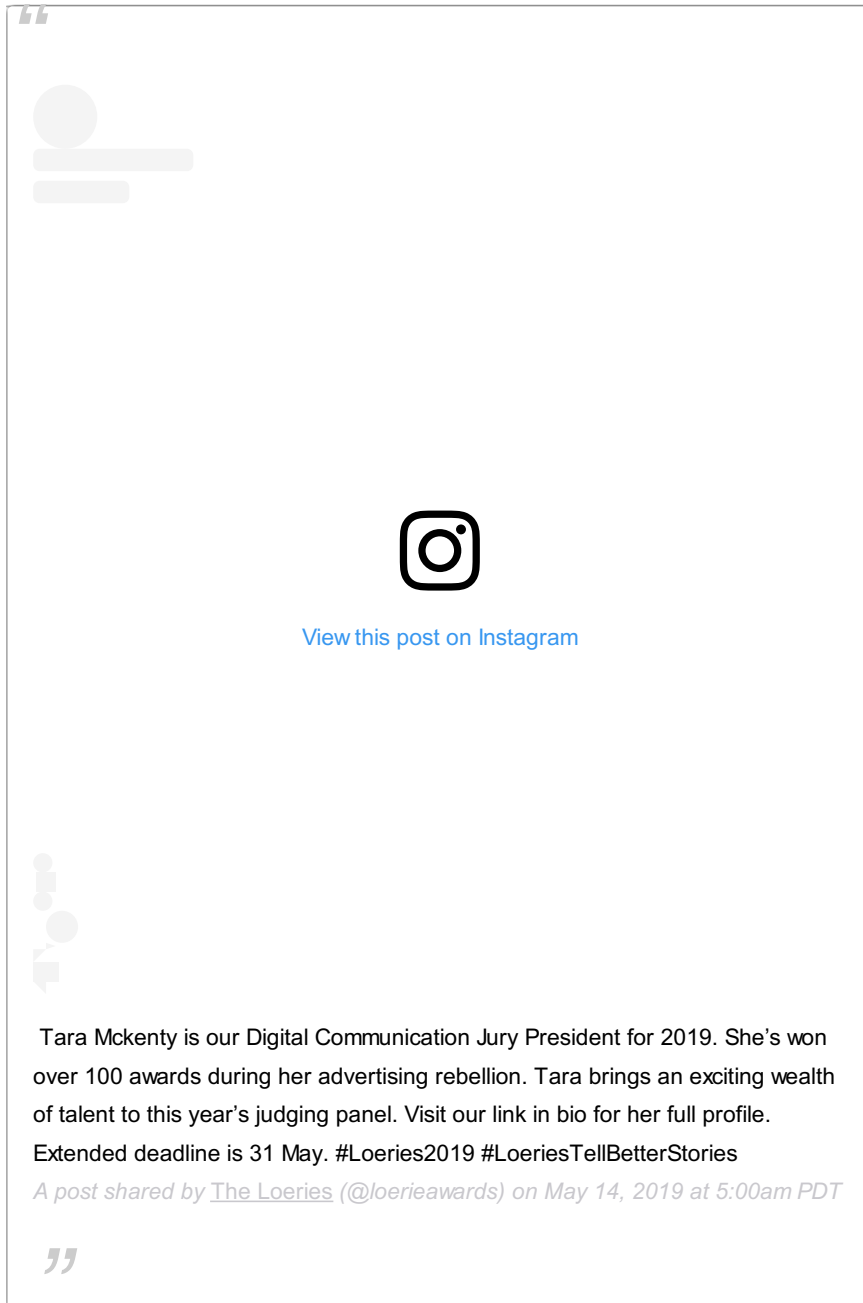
View this post on Instagram

Tara Mckenty is our Digital Communication Jury President for 2019. She's won over 100 awards during her advertising rebellion. Tara brings an exciting wealth of talent to this year's judging panel. Visit our link in bio for her full profile. Extended deadline is 31 May. #Loeries2019 #LoeriesTellBetterStories

A post shared by The Loeries (@loerieawards) on May 14, 2019 at 5:00am PDT